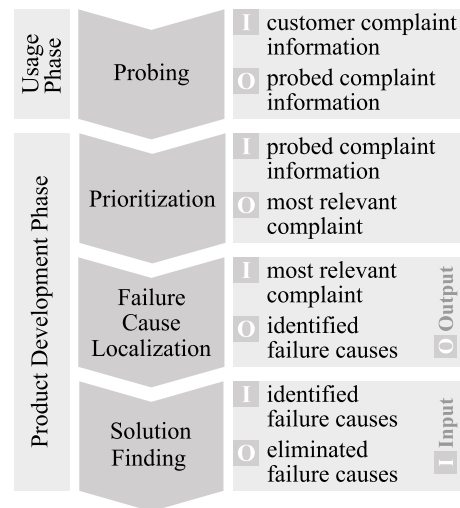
Usage Phase

Probing

I customer complaint information

O probed complaint information

Product Development Phase

Prioritization

I probed complaint information

O most relevant complaint

Failure Cause Localization

I most relevant complaint

O identified failure causes

Solution Finding

I identified failure causes

O eliminated failure causes

O Output

I Input